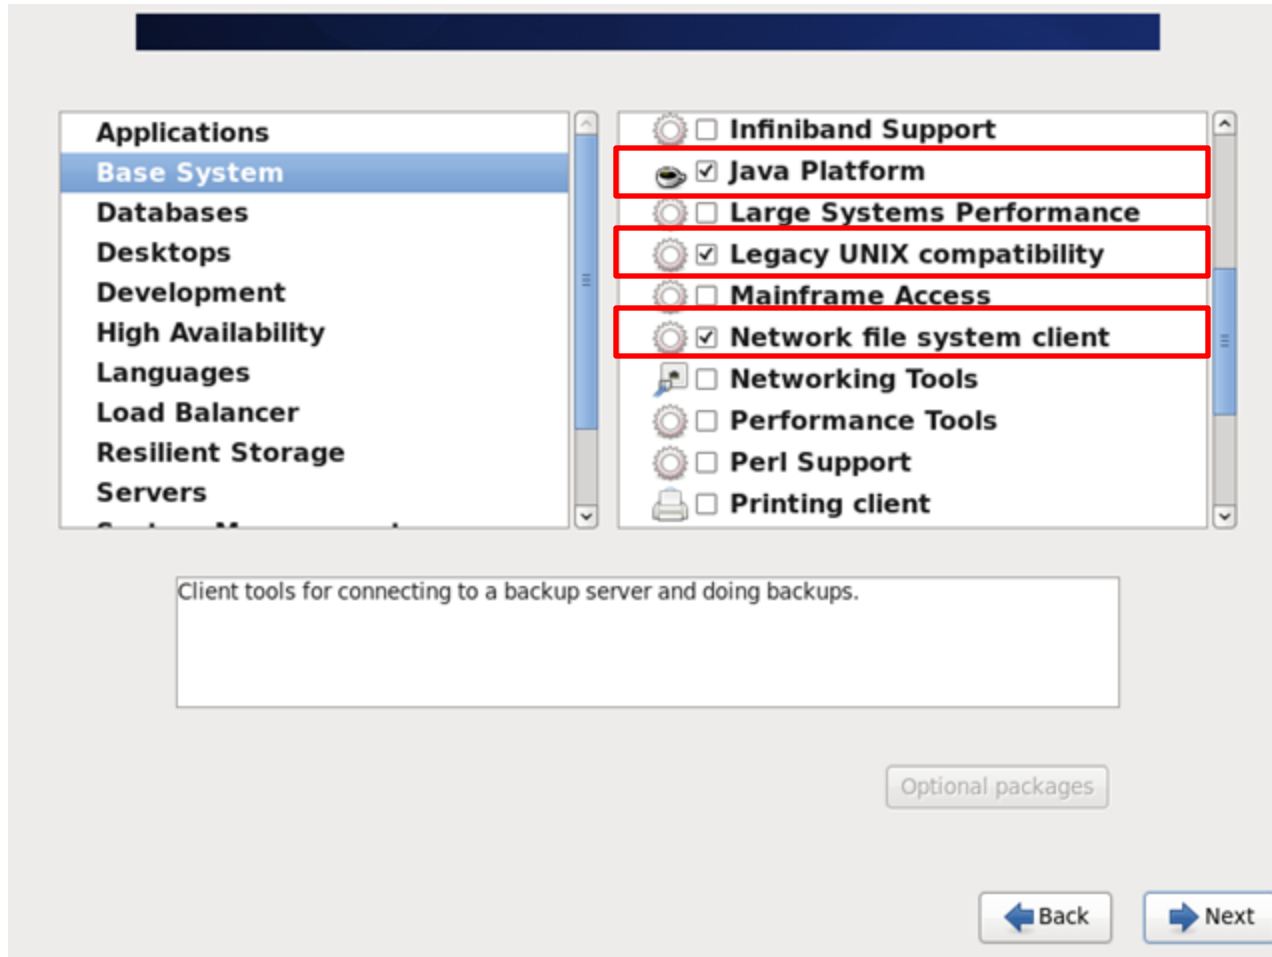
Applications
Base System
Databases
Desktops
Development
High Availability
Languages
Load Balancer
Resilient Storage
Servers
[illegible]

☐ Infiniband Support
☑ Java Platform
☐ Large Systems Performance
☑ Legacy UNIX compatibility
☐ Mainframe Access
☑ Network file system client
☐ Networking Tools
☐ Performance Tools
☐ Perl Support
☐ Printing client

Client tools for connecting to a backup server and doing backups.

Optional packages

Back

Next